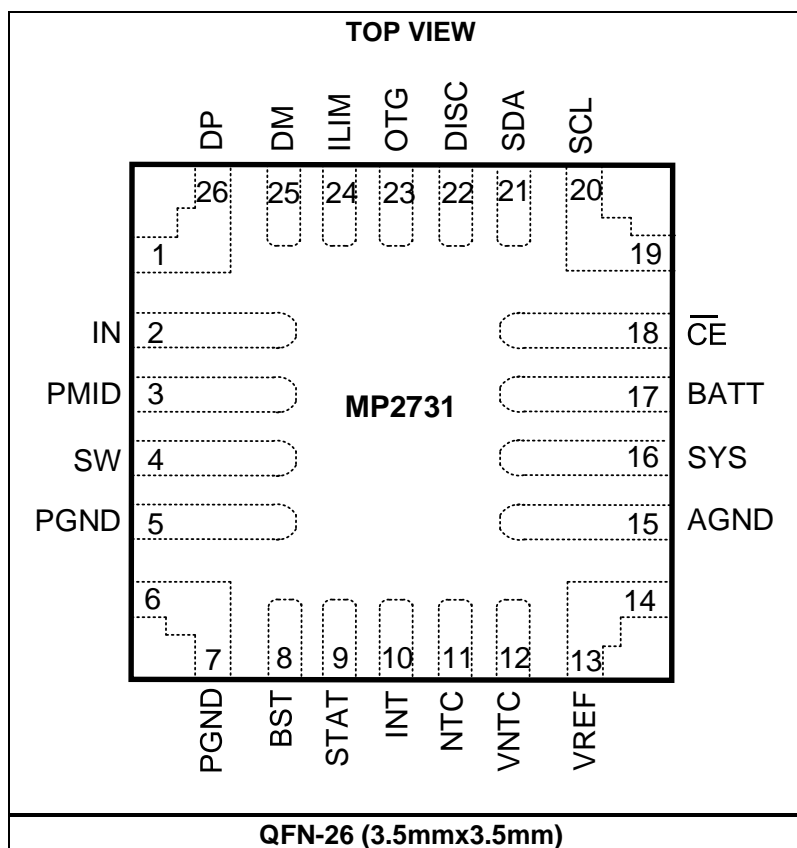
TOP VIEW

DP DM ILIM OTG DISC SDA SCL

26 25 24 23 22 21 20

1 19

IN 2

PMID 3

SW 4

PGND 5

MP2731

18 $\overline{CE}$

17 BATT

16 SYS

15 AGND

6 14

7 8 9 10 11 12 13

PGND BST STAT INT NTC VNTC VREF

QFN-26 (3.5mmx3.5mm)